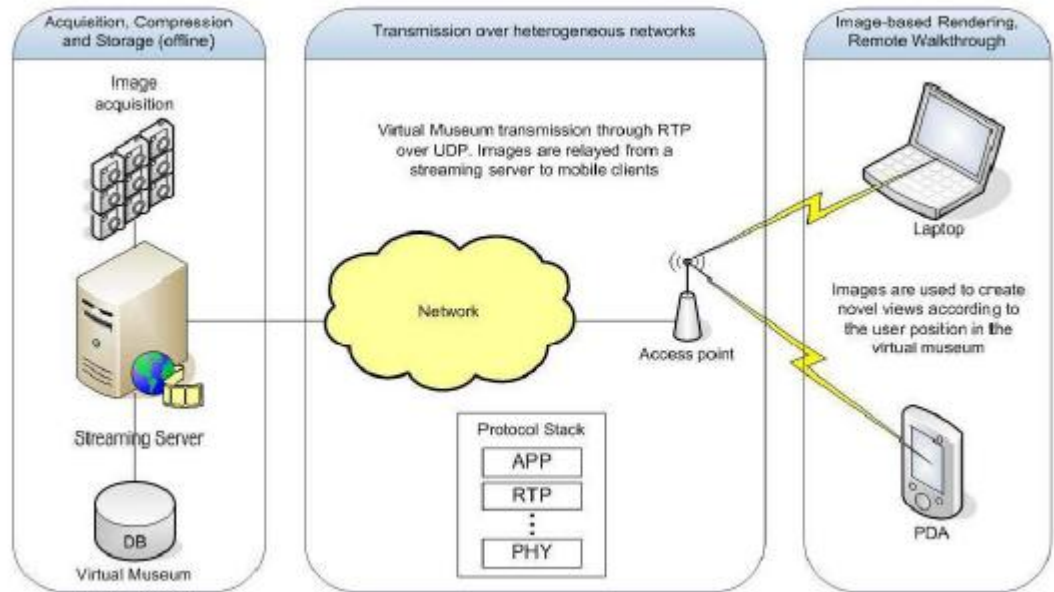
Acquisition, Compression and Storage (offline)

Image acquisition

Streaming Server

DB

Virtual Museum

Transmission over heterogeneous networks

Virtual Museum transmission through RTP over UDP. Images are relayed from a streaming server to mobile clients

Network

Access point

Protocol Stack

APP

RTP

⋮

PHY

Image-based Rendering, Remote Walkthrough

Laptop

Images are used to create novel views according to the user position in the virtual museum

PDA